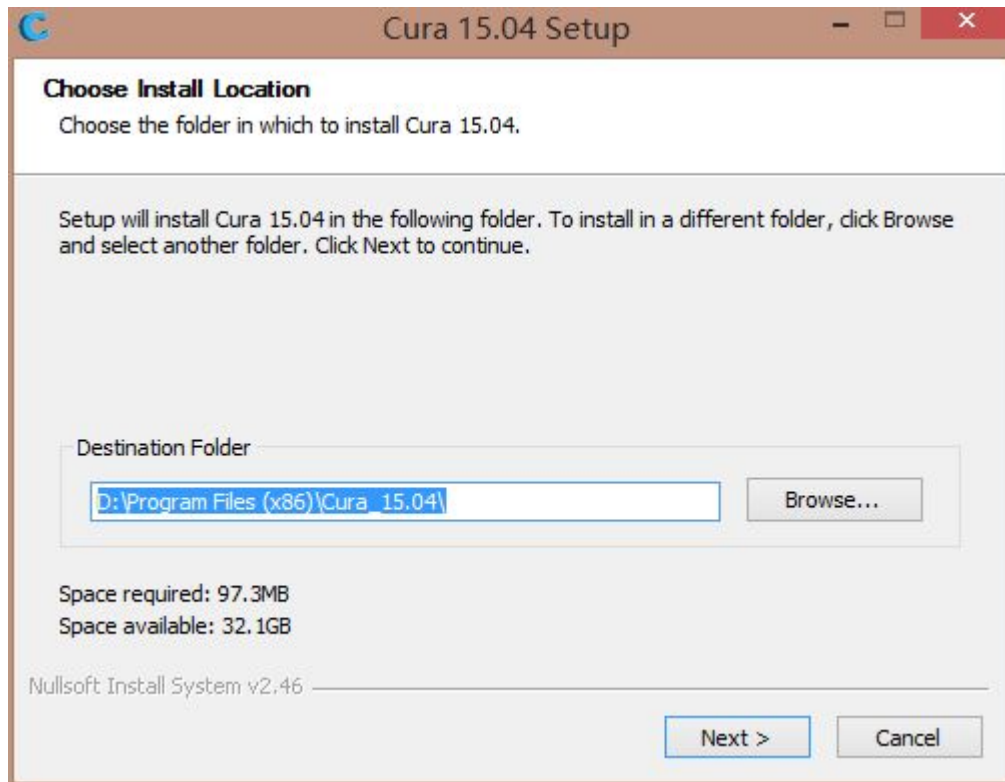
Cura 15.04 Setup

Choose Install Location

Choose the folder in which to install Cura 15.04.

Setup will install Cura 15.04 in the following folder. To install in a different folder, click Browse and select another folder. Click Next to continue.

Destination Folder

D:\Program Files (x86)\Cura_15.04\

Browse...

Space required: 97.3MB

Space available: 32.1GB

Nullsoft Install System v2.46

Next >

Cancel